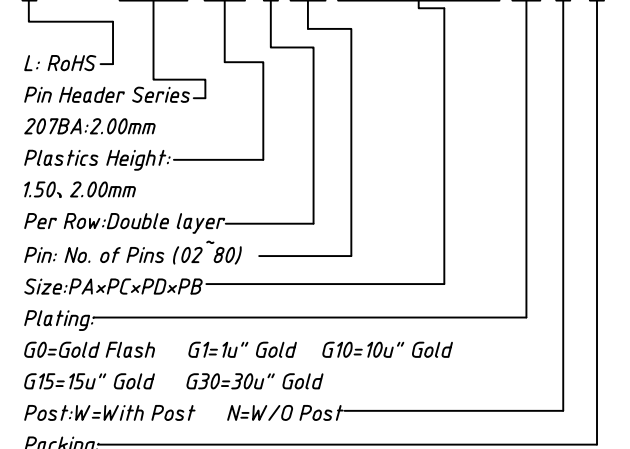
L: RoHS
Pin Header Series
207BA:2.00mm
Plastics Height:
1.50、2.00mm
Per Row:Double layer
Pin: No. of Pins (02~80)
Size:PA×PC×PD×PB
Plating:
G0=Gold Flash G1=1u" Gold G10=10u" Gold
G15=15u" Gold G30=30u" Gold
Post:W=With Post N=W/O Post
Packing: